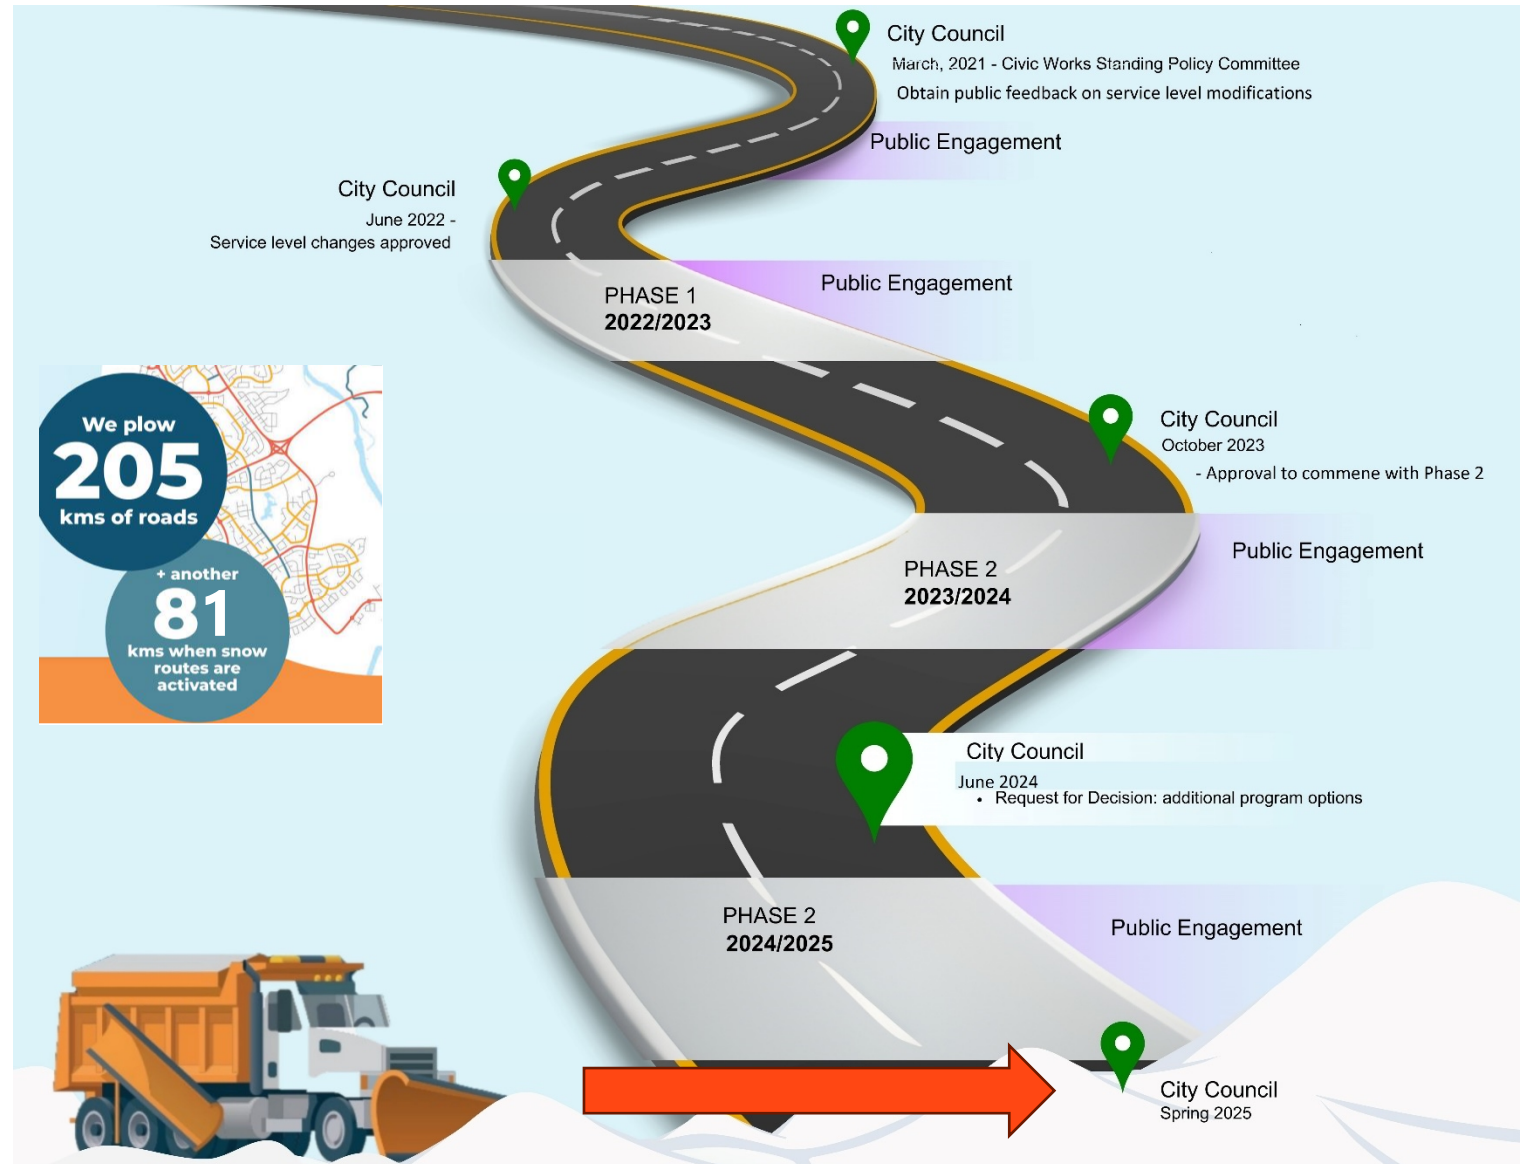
City Council
March, 2021 - Civic Works Standing Policy Committee
Obtain public feedback on service level modifications

Public Engagement

City Council
June 2022 -
Service level changes approved

PHASE 1
2022/2023

Public Engagement

We plow
205
kms of roads

+ another
81
kms when snow routes are activated

City Council
October 2023
- Approval to commene with Phase 2

PHASE 2
2023/2024

Public Engagement

City Council
June 2024
• Request for Decision: additional program options

PHASE 2
2024/2025

Public Engagement

City Council
Spring 2025